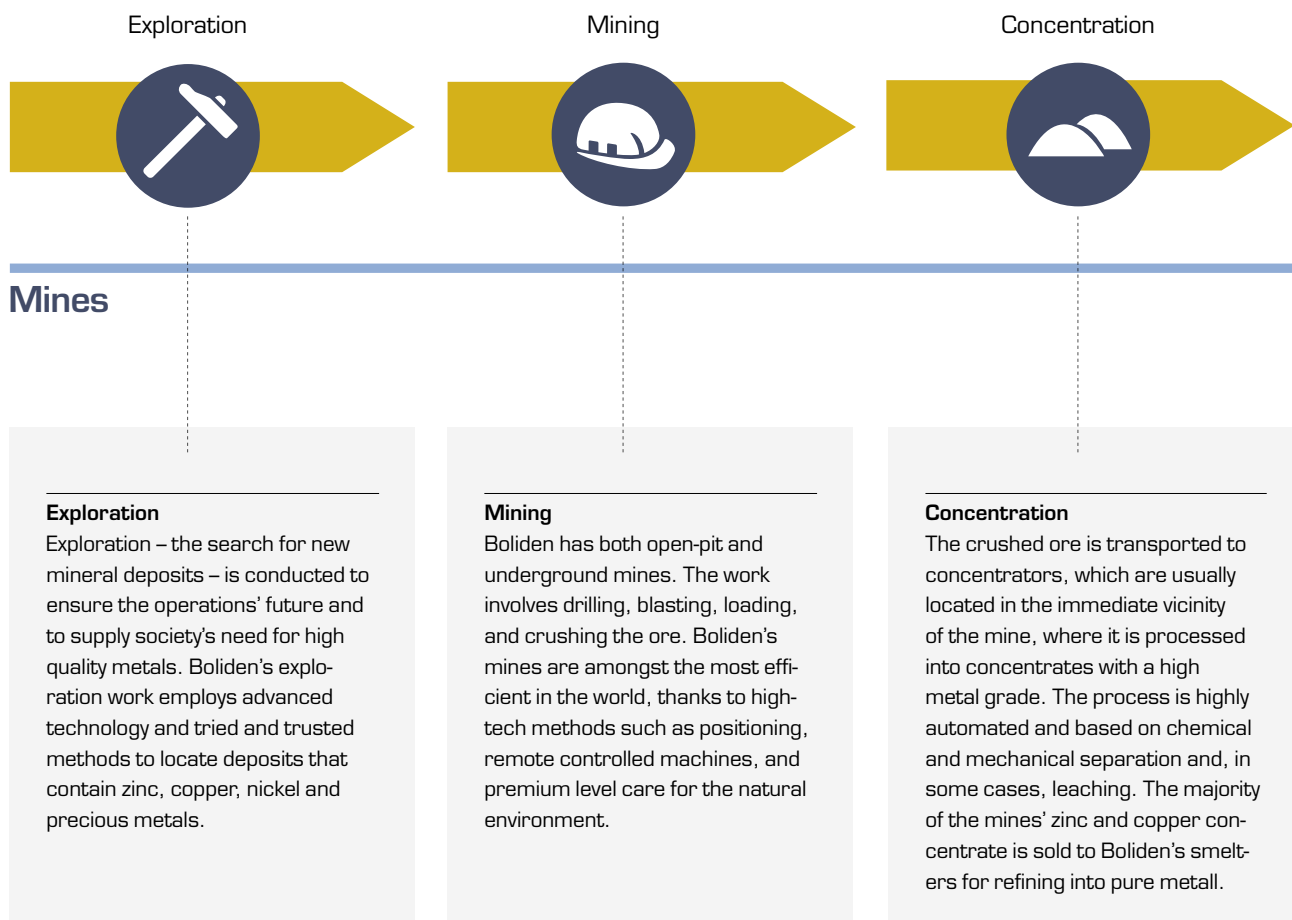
Exploration

Mining

Concentration

Mines

Exploration
Exploration – the search for new mineral deposits – is conducted to ensure the operations' future and to supply society's need for high quality metals. Boliden's exploration work employs advanced technology and tried and trusted methods to locate deposits that contain zinc, copper, nickel and precious metals.

Mining
Boliden has both open-pit and underground mines. The work involves drilling, blasting, loading, and crushing the ore. Boliden's mines are amongst the most efficient in the world, thanks to high-tech methods such as positioning, remote controlled machines, and premium level care for the natural environment.

Concentration
The crushed ore is transported to concentrators, which are usually located in the immediate vicinity of the mine, where it is processed into concentrates with a high metal grade. The process is highly automated and based on chemical and mechanical separation and, in some cases, leaching. The majority of the mines' zinc and copper concentrate is sold to Boliden's smelters for refining into pure metall.